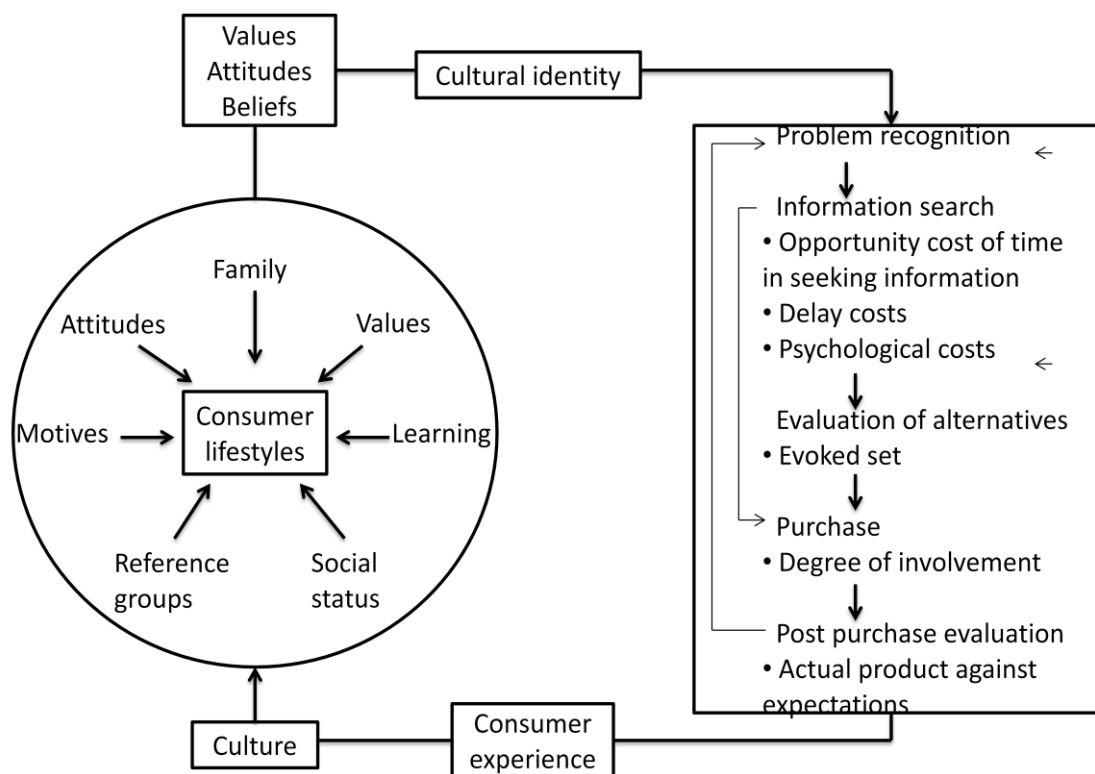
Values
Attitudes
Beliefs

Cultural identity

Family

Attitudes

Values

Motives

Consumer lifestyles

Learning

Reference groups

Social status

Culture

Consumer experience

Problem recognition

Information search
• Opportunity cost of time in seeking information
• Delay costs
• Psychological costs

Evaluation of alternatives
• Evoked set

Purchase
• Degree of involvement

Post purchase evaluation
• Actual product against expectations